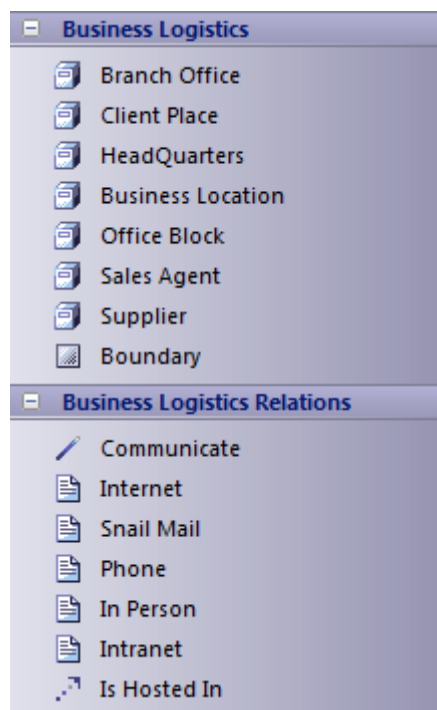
Business Logistics

Branch Office

Client Place

HeadQuarters

Business Location

Office Block

Sales Agent

Supplier

Boundary

Business Logistics Relations

Communicate

Internet

Snail Mail

Phone

In Person

Intranet

Is Hosted In